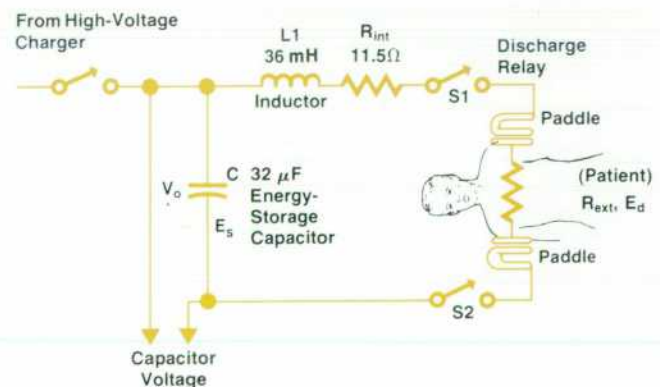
From High-Voltage Charger

L1
36 mH
Inductor

$R_{int}$
$11.5\Omega$

Discharge Relay

S1

Paddle

$V_o$

C
32 $\mu$F
Energy-Storage Capacitor

$E_s$

(Patient)
$R_{ext}$, $E_d$

Paddle

S2

Capacitor Voltage